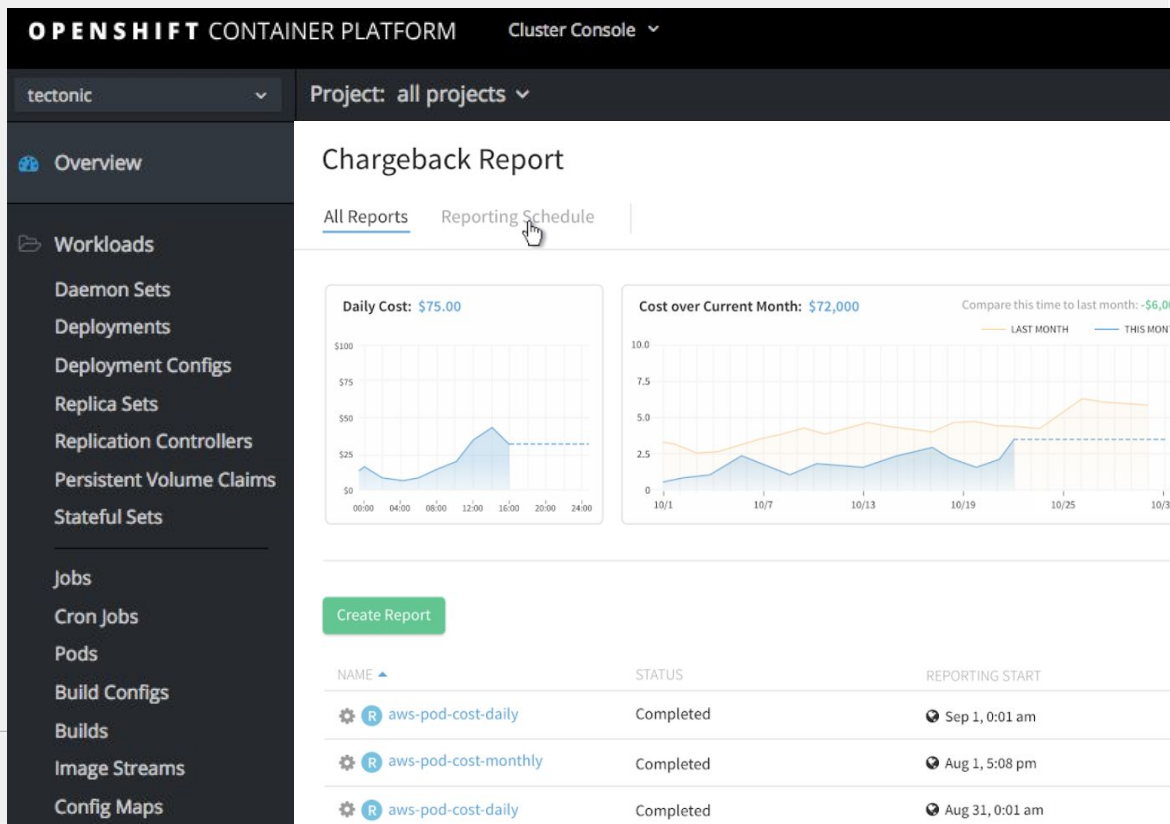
OPENSHIFT CONTAINER PLATFORM Cluster Console

tectonic

Project: all projects

Overview

Workloads

Daemon Sets
Deployments
Deployment Configs
Replica Sets
Replication Controllers
Persistent Volume Claims
Stateful Sets

Jobs
Cron Jobs
Pods
Build Configs
Builds
Image Streams
Config Maps

Chargeback Report

All Reports Reporting Schedule

Daily Cost: $75.00

$100
$75
$50
$25
$0
00:00 04:00 08:00 12:00 16:00 20:00 24:00

Cost over Current Month: $72,000

Compare this time to last month: -$6,0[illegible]

LAST MONTH THIS MON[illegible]

10.0
7.5
5.0
2.5
0
10/1 10/7 10/13 10/19 10/25 10/3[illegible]

Create Report

| NAME | STATUS | REPORTING START |
|---|---|---|
| R aws-pod-cost-daily | Completed | Sep 1, 0:01 am |
| R aws-pod-cost-monthly | Completed | Aug 1, 5:08 pm |
| R aws-pod-cost-daily | Completed | Aug 31, 0:01 am |